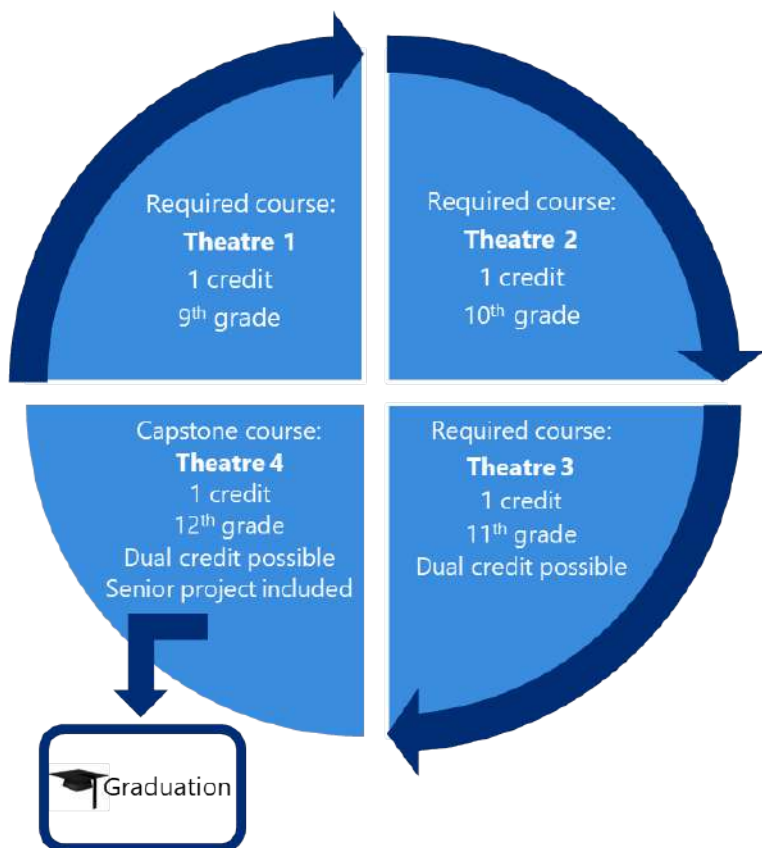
Required course:
**Theatre 1**
1 credit
9$^{th}$ grade

Required course:
**Theatre 2**
1 credit
10$^{th}$ grade

Required course:
**Theatre 3**
1 credit
11$^{th}$ grade
Dual credit possible

Capstone course:
**Theatre 4**
1 credit
12$^{th}$ grade
Dual credit possible
Senior project included

Graduation